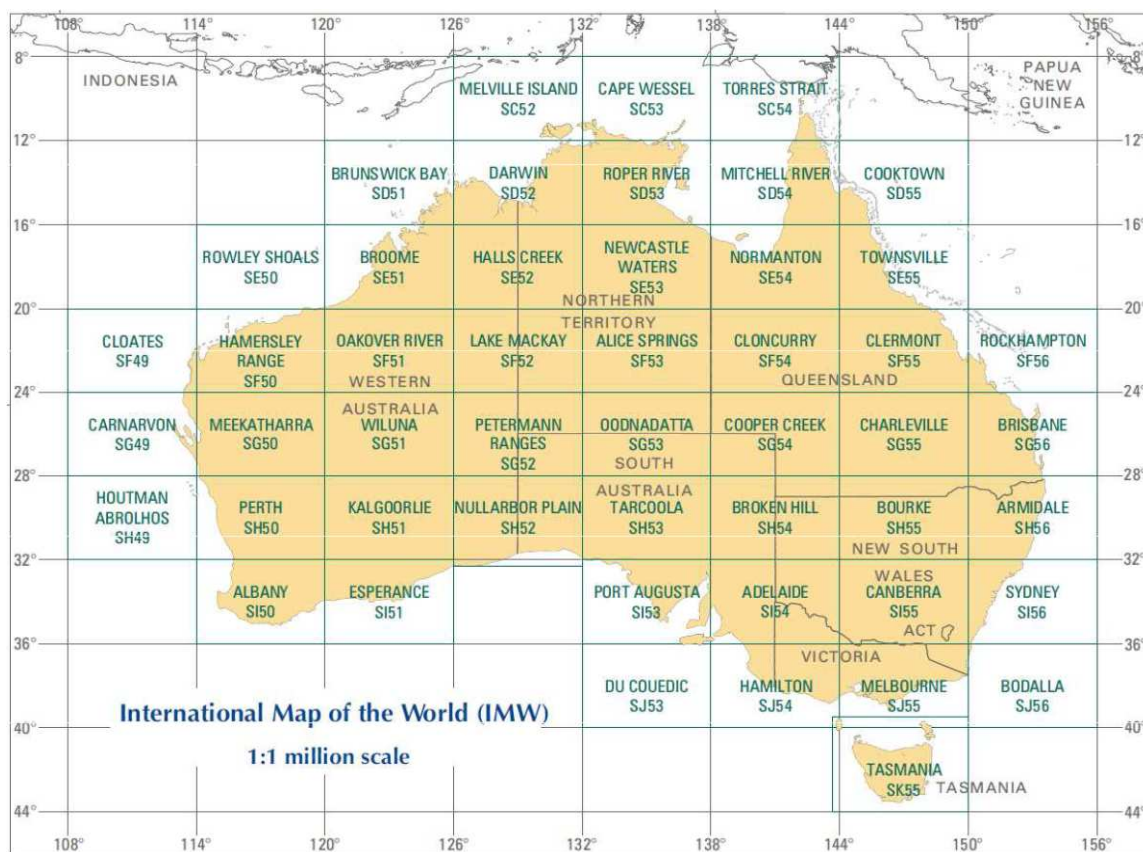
108° 114° 120° 126° 132° 138° 144° 150° 156°

8° 8°

INDONESIA

PAPUA NEW GUINEA

MELVILLE ISLAND SC52

CAPE WESSEL SC53

TORRES STRAIT SC54

12° 12°

BRUNSWICK BAY SD51

DARWIN SD52

ROPER RIVER SD53

MITCHELL RIVER SD54

COOKTOWN SD55

16° 16°

ROWLEY SHOALS SE50

BROOME SE51

HALLS CREEK SE52

NEWCASTLE WATERS SE53

NORMANTON SE54

TOWNSVILLE SE55

NORTHERN TERRITORY

20° 20°

CLOATES SF49

HAMERSLEY RANGE SF50

OAKOVER RIVER SF51

LAKE MACKAY SF52

ALICE SPRINGS SF53

CLONCURRY SF54

CLERMONT SF55

ROCKHAMPTON SF56

WESTERN AUSTRALIA

QUEENSLAND

24° 24°

CARNARVON SG49

MEEKATHARRA SG50

WILUNA SG51

PETERMANN RANGES SG52

OODNADATTA SG53

COOPER CREEK SG54

CHARLEVILLE SG55

BRISBANE SG56

SOUTH AUSTRALIA

28° 28°

HOUTMAN ABROLHOS SH49

PERTH SH50

KALGOORLIE SH51

NULLARBOR PLAIN SH52

TARCOOLA SH53

BROKEN HILL SH54

BOURKE SH55

ARMIDALE SH56

NEW SOUTH WALES

32° 32°

ALBANY SI50

ESPERANCE SI51

PORT AUGUSTA SI53

ADELAIDE SI54

CANBERRA SI55

SYDNEY SI56

ACT

36° 36°

VICTORIA

DU COUEDIC SJ53

HAMILTON SJ54

MELBOURNE SJ55

BODALLA SJ56

International Map of the World (IMW)

1:1 million scale

40° 40°

TASMANIA SK55

TASMANIA

44° 44°

108° 114° 120° 126° 132° 138° 144° 150° 156°